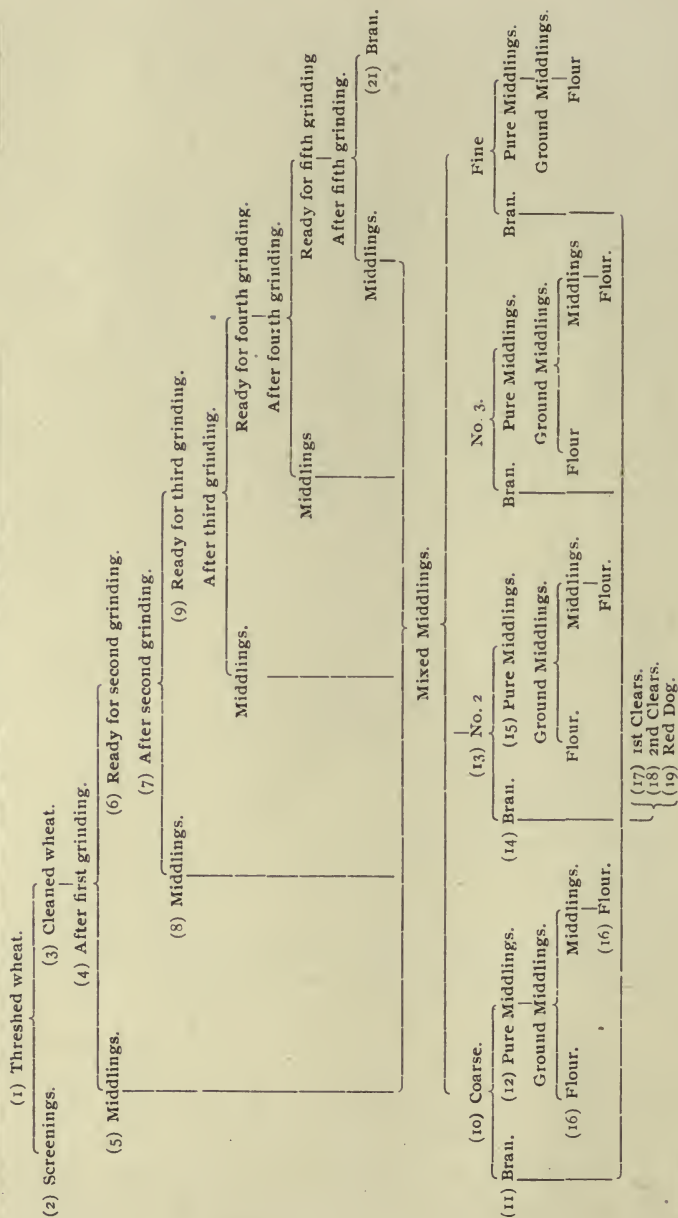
(1) Threshed wheat.

(2) Screenings.

(3) Cleaned wheat.

(4) After first grinding.

(5) Middlings.

(6) Ready for second grinding.

(7) After second grinding.

(8) Middlings.

(9) Ready for third grinding.

After third grinding.

Middlings.

Ready for fourth grinding.

After fourth grinding.

Middlings

Ready for fifth grinding

After fifth grinding.

Middlings.

(21) Bran.

Mixed Middlings.

(10) Coarse.

(11) Bran.

(12) Pure Middlings.

Ground Middlings.

(16) Flour.

Middlings.

(16) Flour.

(13) No. 2

(14) Bran.

(15) Pure Middlings.

Ground Middlings.

Flour.

Middlings.

Flour.

No. 3.

Bran.

Pure Middlings.

Ground Middlings.

Flour

Middlings

Flour.

Fine

Bran.

Pure Middlings.

Ground Middlings.

Flour

(17) 1st Clears.
(18) 2nd Clears.
(19) Red Dog.